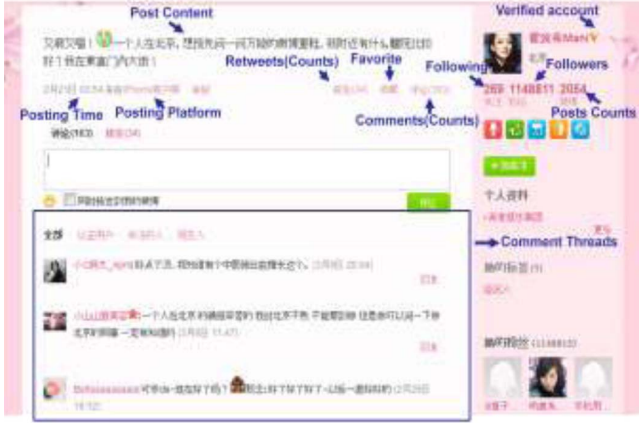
Post Content

Verified account

又夜班啦！一个人在北京，想找先问一问万能的微博童鞋，有时近有什么，咖啡比较好？我在东直门内大街！

Retweets(Counts)

Favorite

Following

Followers

269 1148811 2054

Posting Time

Posting Platform

Posts Counts

Comments(Counts)

评论(163)

全部

Comment Threads

个人资料

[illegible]